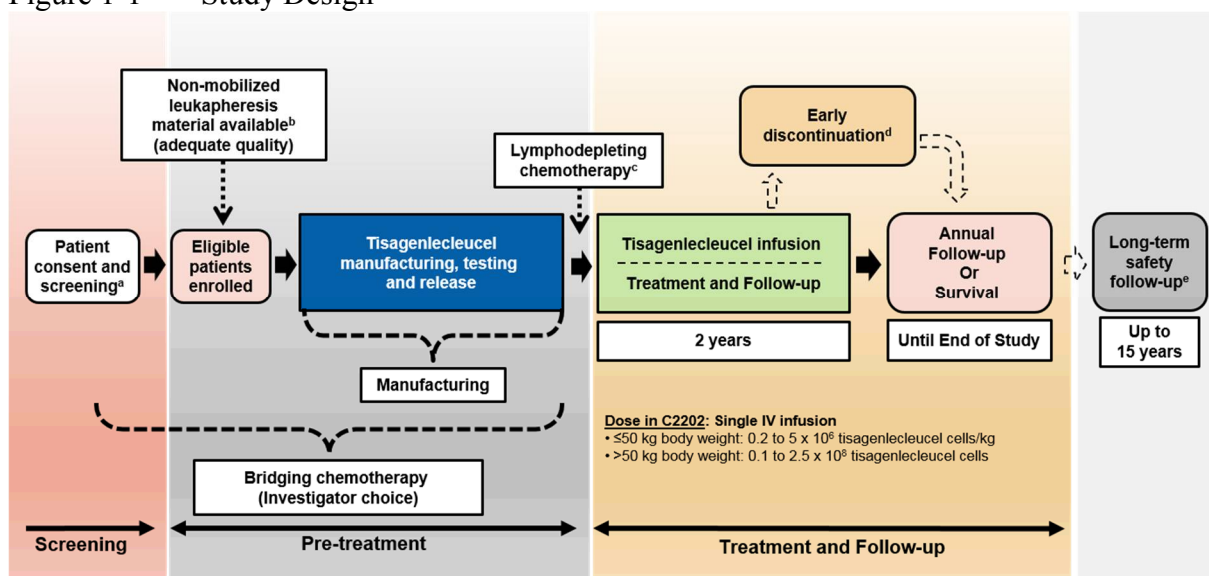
Figure 1-1 Study Design

Non-mobilized leukapheresis material available$^{b}$ (adequate quality)

Lymphodepleting chemotherapy$^{c}$

Early discontinuation$^{d}$

Patient consent and screening$^{a}$

Eligible patients enrolled

Tisagenlecleucel manufacturing, testing and release

Tisagenlecleucel infusion

Treatment and Follow-up

Annual Follow-up Or Survival

Long-term safety follow-up$^{e}$

2 years

Until End of Study

Up to 15 years

Manufacturing

Dose in C2202: Single IV infusion
• ≤50 kg body weight: 0.2 to 5 x $10^6$ tisagenlecleucel cells/kg
• >50 kg body weight: 0.1 to 2.5 x $10^8$ tisagenlecleucel cells

Bridging chemotherapy (Investigator choice)

Screening

Pre-treatment

Treatment and Follow-up